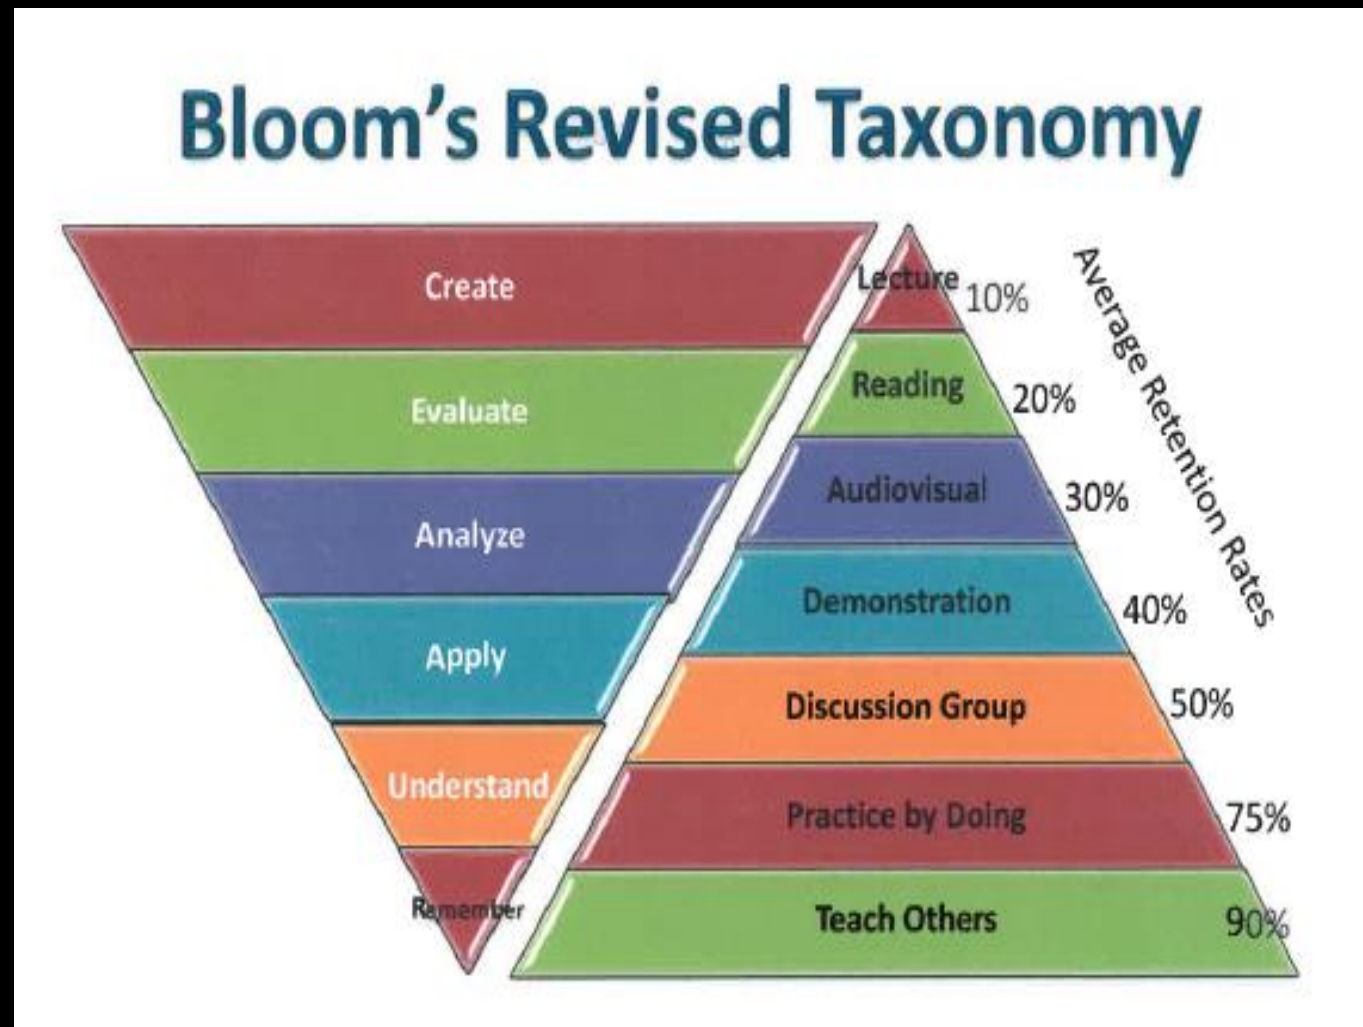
Bloom's Revised Taxonomy

Create
Evaluate
Analyze
Apply
Understand
Remember

Lecture 10%
Reading 20%
Audiovisual 30%
Demonstration 40%
Discussion Group 50%
Practice by Doing 75%
Teach Others 90%

Average Retention Rates